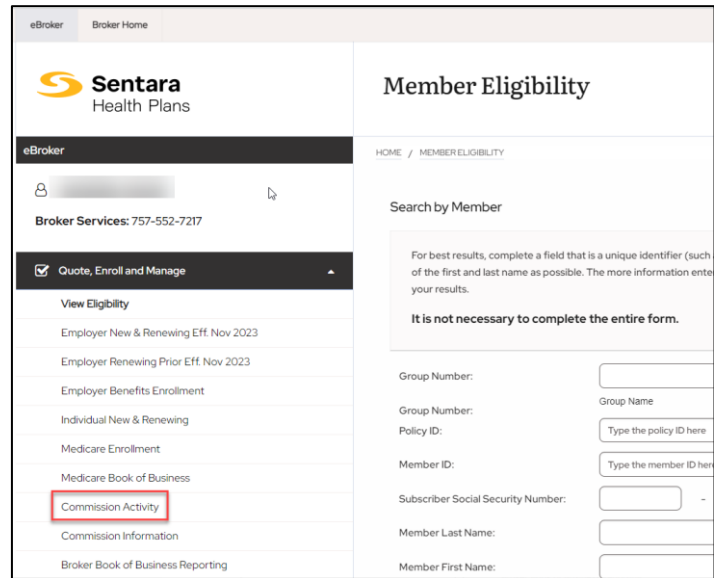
eBroker Broker Home

Sentara Health Plans

eBroker

Broker Services: 757-552-7217

Quote, Enroll and Manage

View Eligibility

Employer New & Renewing Eff. Nov 2023

Employer Renewing Prior Eff. Nov 2023

Employer Benefits Enrollment

Individual New & Renewing

Medicare Enrollment

Medicare Book of Business

Commission Activity

Commission Information

Broker Book of Business Reporting

Member Eligibility

HOME / MEMBER ELIGIBILITY

Search by Member

For best results, complete a field that is a unique identifier (such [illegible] of the first and last name as possible. The more information ente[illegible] your results.

It is not necessary to complete the entire form.

Group Number:

Group Number:

Group Name

Policy ID:

Type the policy ID here

Member ID:

Type the member ID her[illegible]

Subscriber Social Security Number:

-

Member Last Name:

Member First Name: